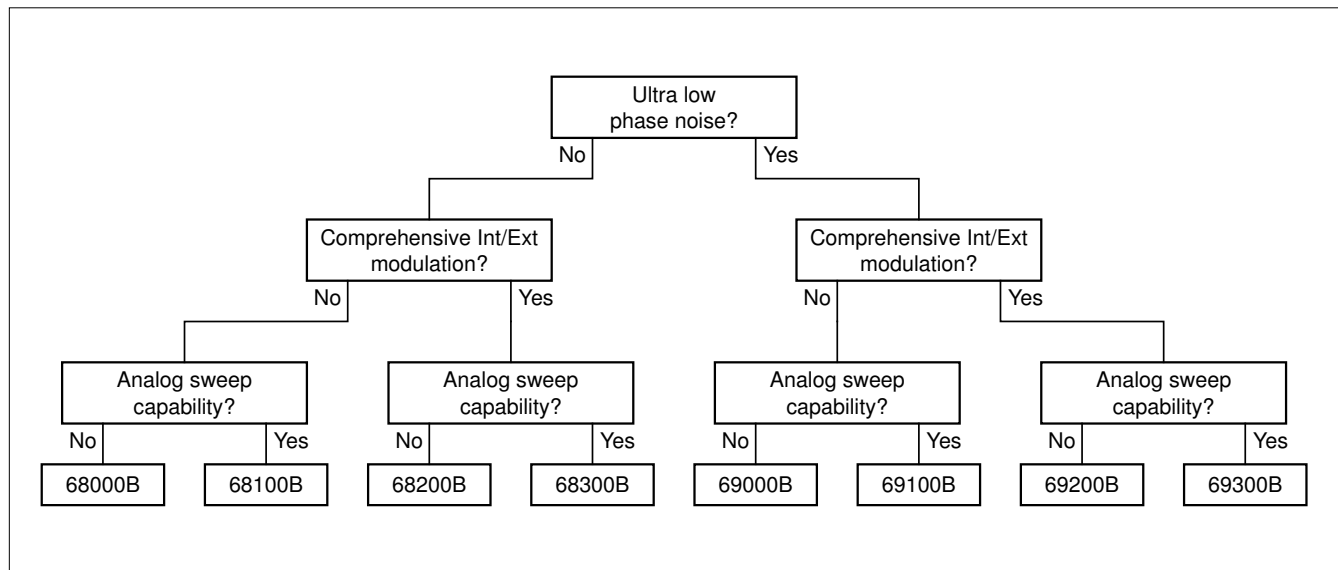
Ultra low phase noise?

No

Yes

Comprehensive Int/Ext modulation?

No

Yes

Comprehensive Int/Ext modulation?

No

Yes

Analog sweep capability?

No

Yes

Analog sweep capability?

No

Yes

Analog sweep capability?

No

Yes

Analog sweep capability?

No

Yes

68000B

68100B

68200B

68300B

69000B

69100B

69200B

69300B